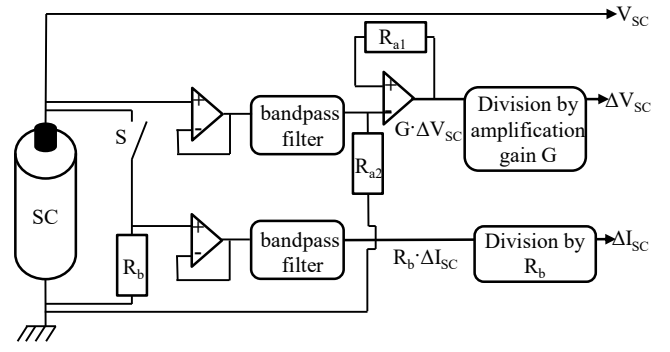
$V_{SC}$

$R_{a1}$

+

-

+

-

bandpass filter

$G \cdot \Delta V_{SC}$

Division by amplification gain G

$\Delta V_{SC}$

S

$R_{a2}$

SC

+

-

bandpass filter

$R_b \cdot \Delta I_{SC}$

Division by $R_b$

$\Delta I_{SC}$

$R_b$